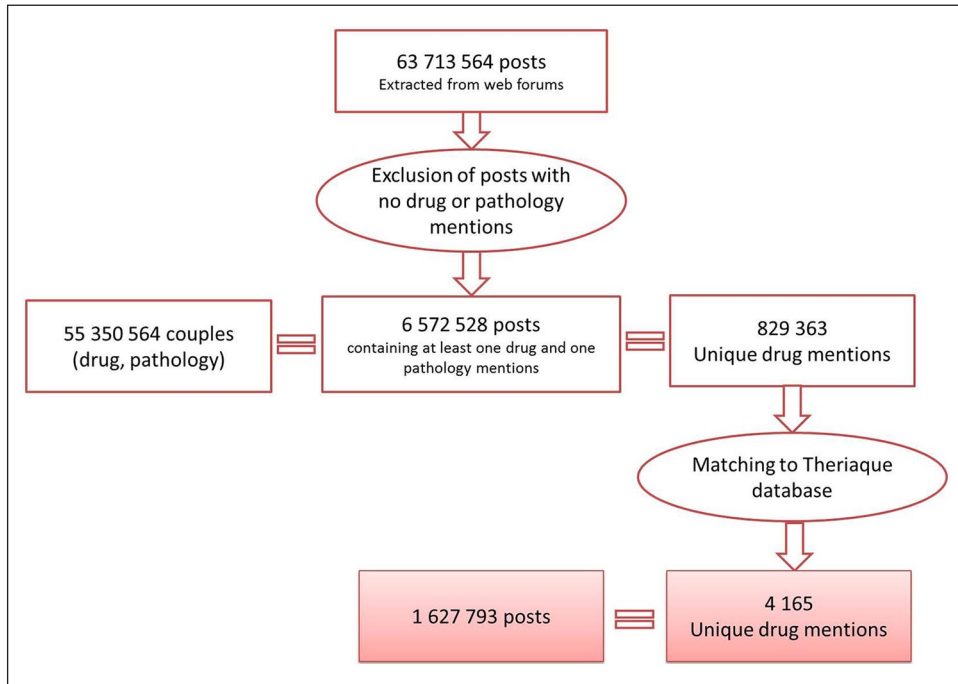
63 713 564 posts
Extracted from web forums

Exclusion of posts with no drug or pathology mentions

55 350 564 couples (drug, pathology)

6 572 528 posts
containing at least one drug and one pathology mentions

829 363
Unique drug mentions

Matching to Theriaque database

1 627 793 posts

4 165
Unique drug mentions